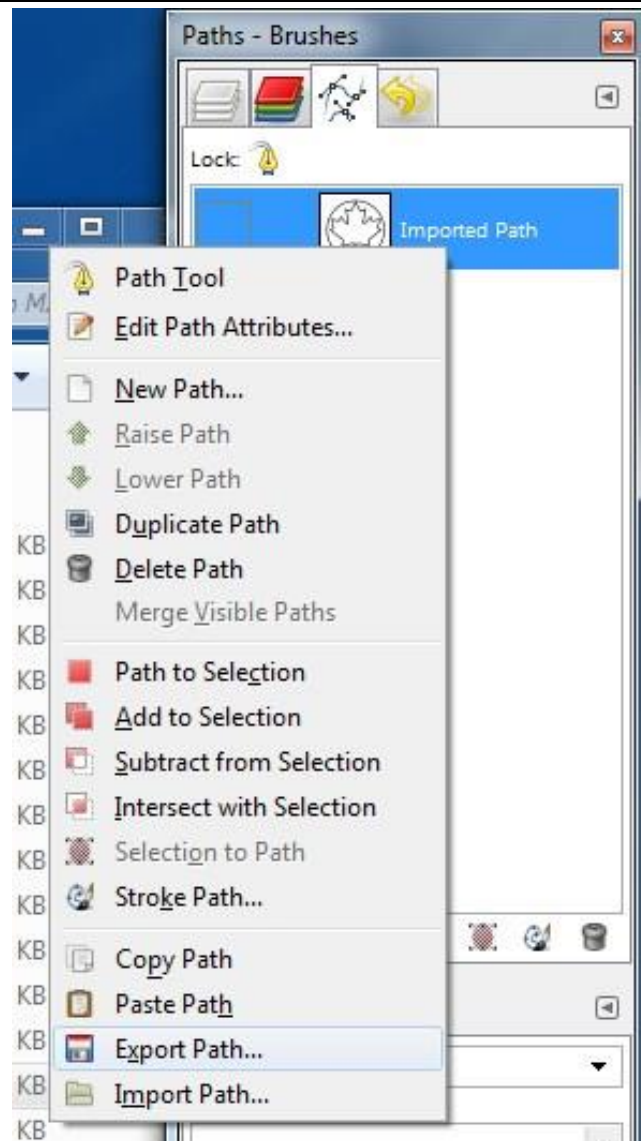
Paths - Brushes

Lock:

Imported Path

n M

Path Tool
Edit Path Attributes...
New Path...
Raise Path
Lower Path
Duplicate Path
Delete Path
Merge Visible Paths
Path to Selection
Add to Selection
Subtract from Selection
Intersect with Selection
Selection to Path
Stroke Path...
Copy Path
Paste Path
Export Path...
Import Path...

KB
KB
KB
KB
KB
KB
KB
KB
KB
KB
KB
KB
KB
KB
KB